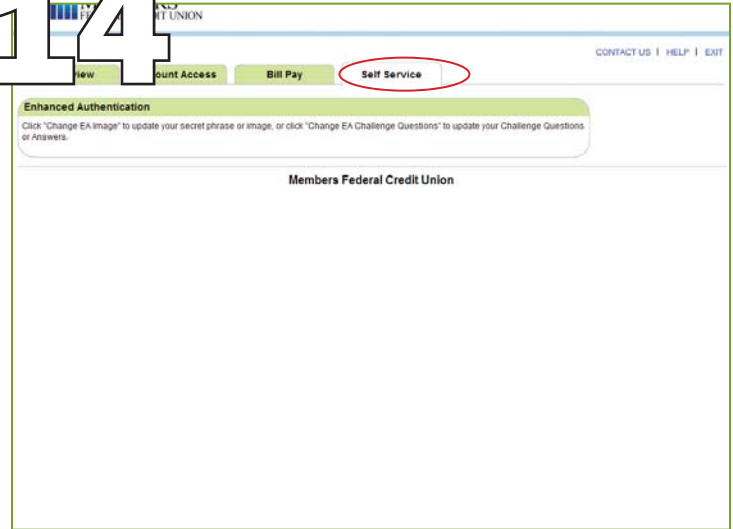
14

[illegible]RS
F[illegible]T UNION

CONTACT US | HELP | EXIT

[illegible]view
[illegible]ount Access
Bill Pay
Self Service

Enhanced Authentication

Click "Change EA Image" to update your secret phrase or image, or click "Change EA Challenge Questions" to update your Challenge Questions or Answers.

Members Federal Credit Union